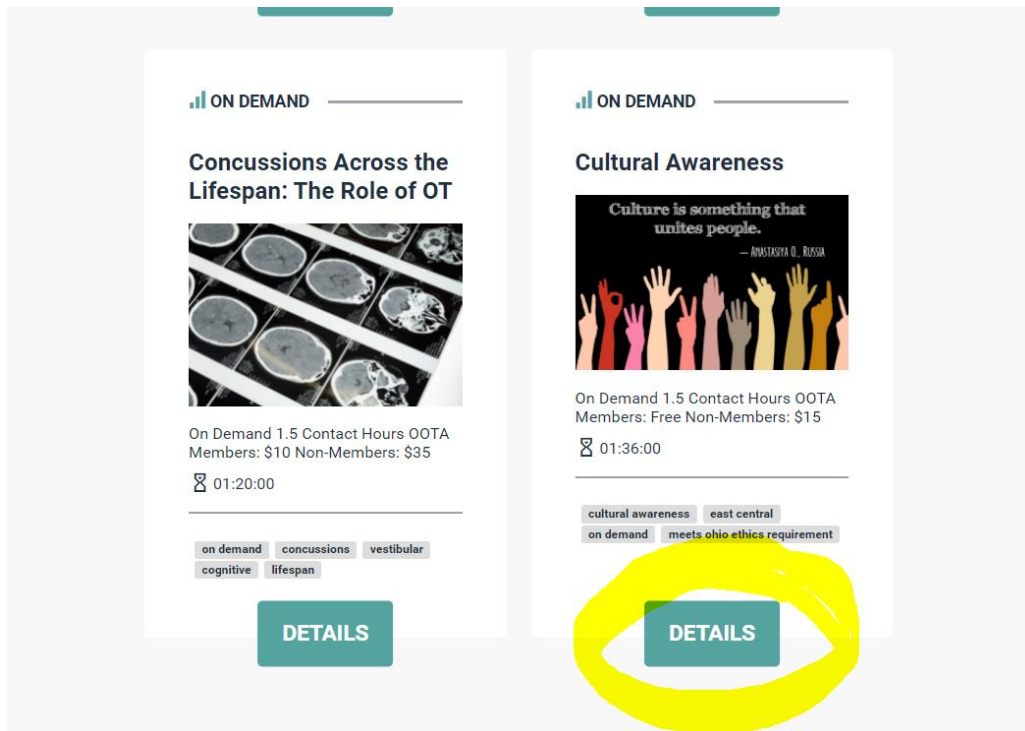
ON DEMAND

Concussions Across the Lifespan: The Role of OT

On Demand 1.5 Contact Hours OOTA Members: $10 Non-Members: $35

01:20:00

on demand concussions vestibular cognitive lifespan

DETAILS

ON DEMAND

Cultural Awareness

Culture is something that unites people.

— Anastasiya O., Russia

On Demand 1.5 Contact Hours OOTA Members: Free Non-Members: $15

01:36:00

cultural awareness east central on demand meets ohio ethics requirement

DETAILS